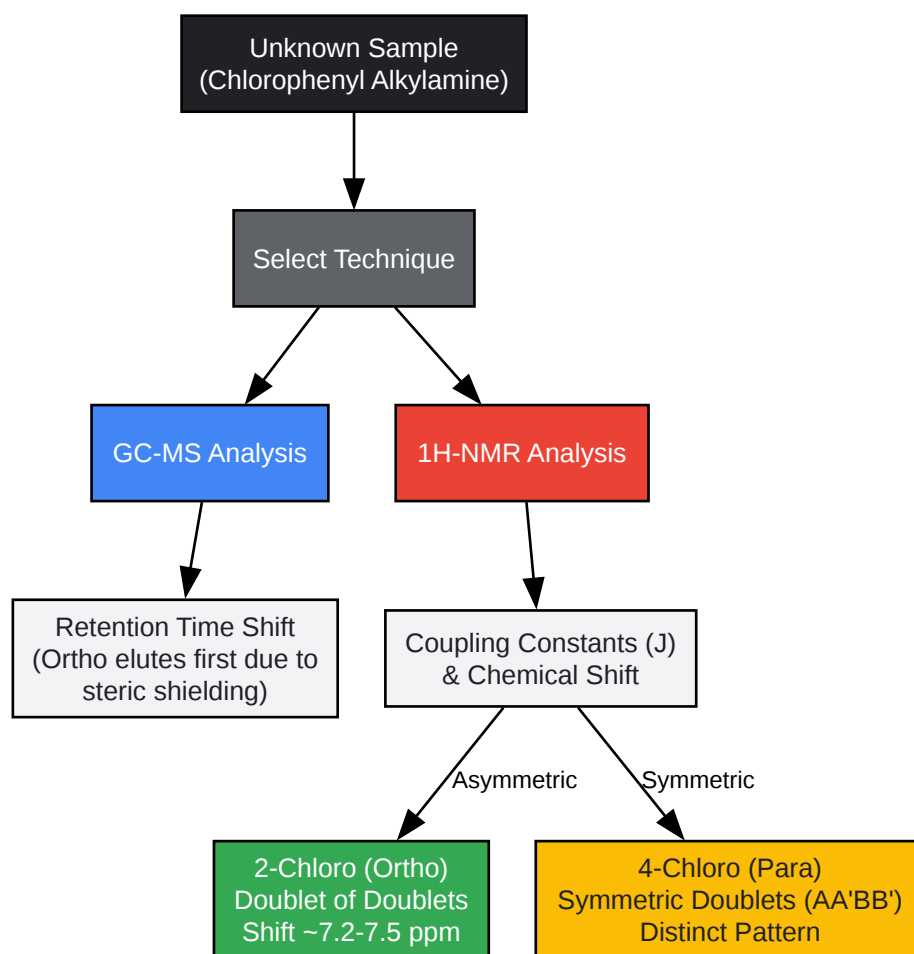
Unknown Sample
(Chlorophenyl Alkylamine)

Select Technique

GC-MS Analysis

1H-NMR Analysis

Retention Time Shift
(Ortho elutes first due to steric shielding)

Coupling Constants (J)
& Chemical Shift

Asymmetric

Symmetric

2-Chloro (Ortho)
Doublet of Doublets
Shift ~7.2-7.5 ppm

4-Chloro (Para)
Symmetric Doublets (AA'BB')
Distinct Pattern